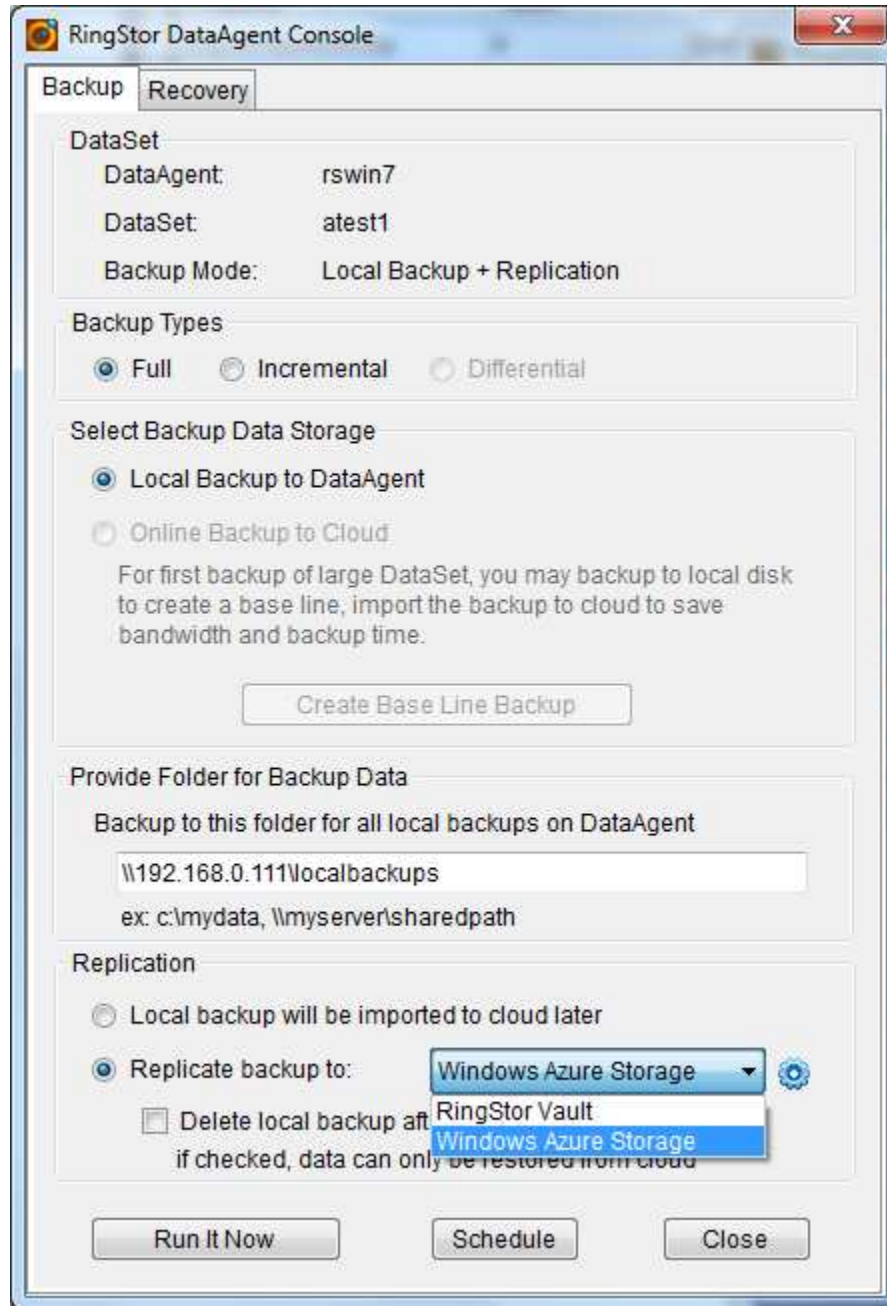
RingStor DataAgent Console

Backup Recovery

DataSet
DataAgent: rswin7
DataSet: atest1
Backup Mode: Local Backup + Replication

Backup Types
Full Incremental Differential

Select Backup Data Storage
Local Backup to DataAgent
Online Backup to Cloud
For first backup of large DataSet, you may backup to local disk to create a base line, import the backup to cloud to save bandwidth and backup time.

Create Base Line Backup

Provide Folder for Backup Data
Backup to this folder for all local backups on DataAgent
\\192.168.0.111\localbackups
ex: c:\mydata, \\myserver\sharedpath

Replication
Local backup will be imported to cloud later
Replicate backup to: Windows Azure Storage
RingStor Vault
Windows Azure Storage
Delete local backup aft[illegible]
if checked, data can only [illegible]

Run It Now Schedule Close